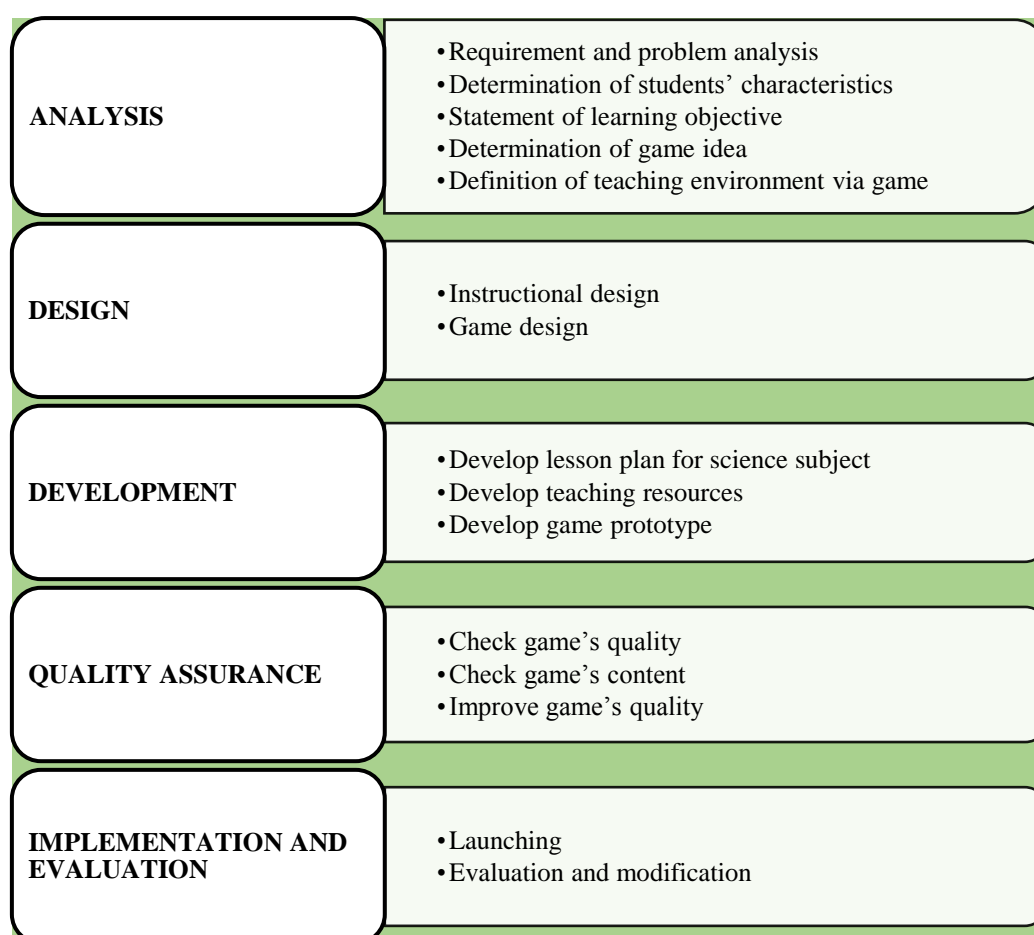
ANALYSIS

• Requirement and problem analysis
• Determination of students' characteristics
• Statement of learning objective
• Determination of game idea
• Definition of teaching environment via game

DESIGN

• Instructional design
• Game design

DEVELOPMENT

• Develop lesson plan for science subject
• Develop teaching resources
• Develop game prototype

QUALITY ASSURANCE

• Check game's quality
• Check game's content
• Improve game's quality

IMPLEMENTATION AND EVALUATION

• Launching
• Evaluation and modification